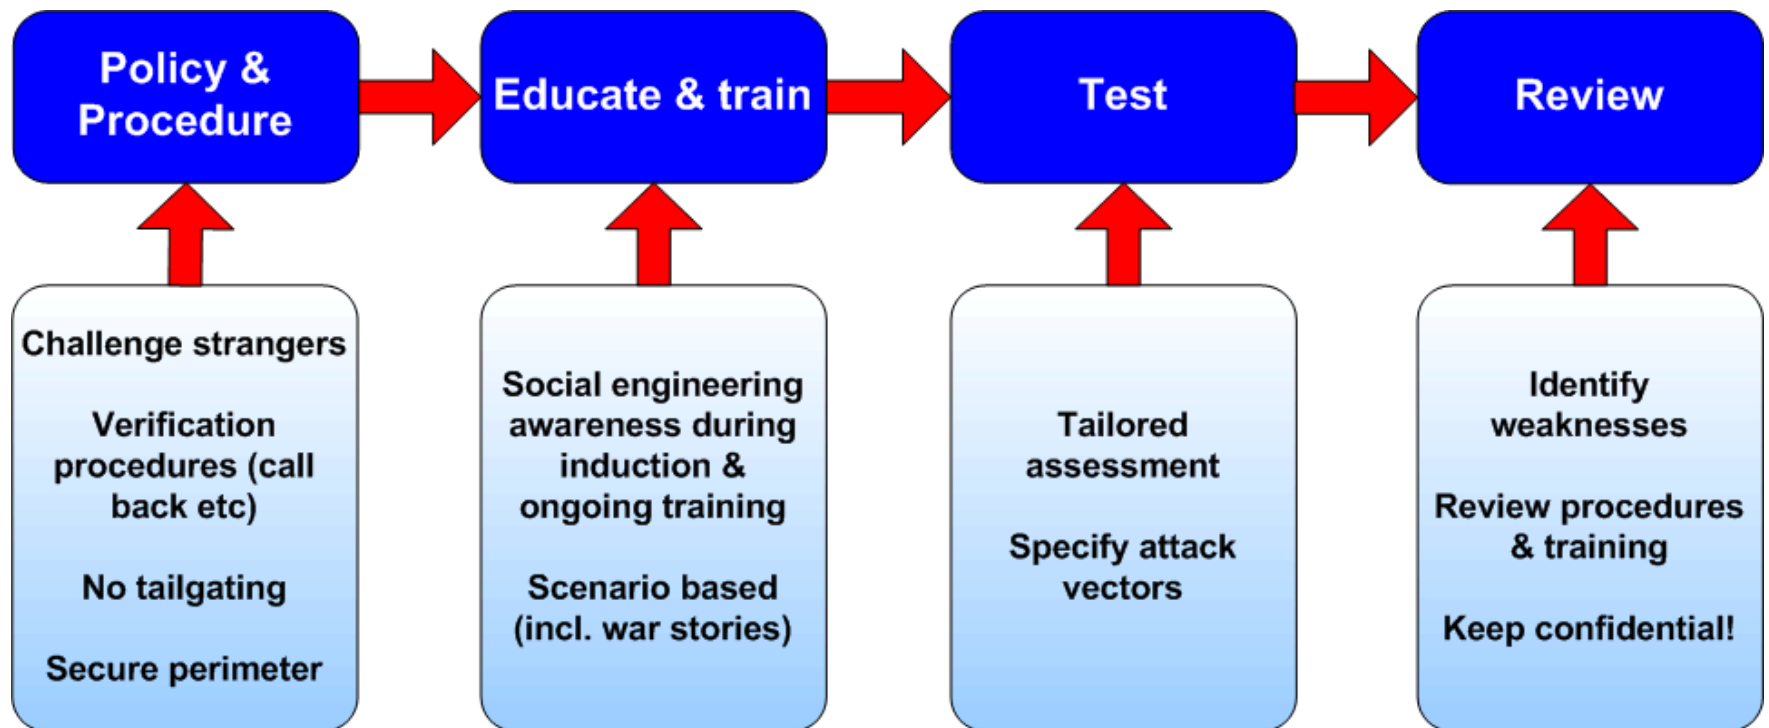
Policy & Procedure

Educate & train

Test

Review

Challenge strangers

Verification procedures (call back etc)

No tailgating

Secure perimeter

Social engineering awareness during induction & ongoing training

Scenario based (incl. war stories)

Tailored assessment

Specify attack vectors

Identify weaknesses

Review procedures & training

Keep confidential!